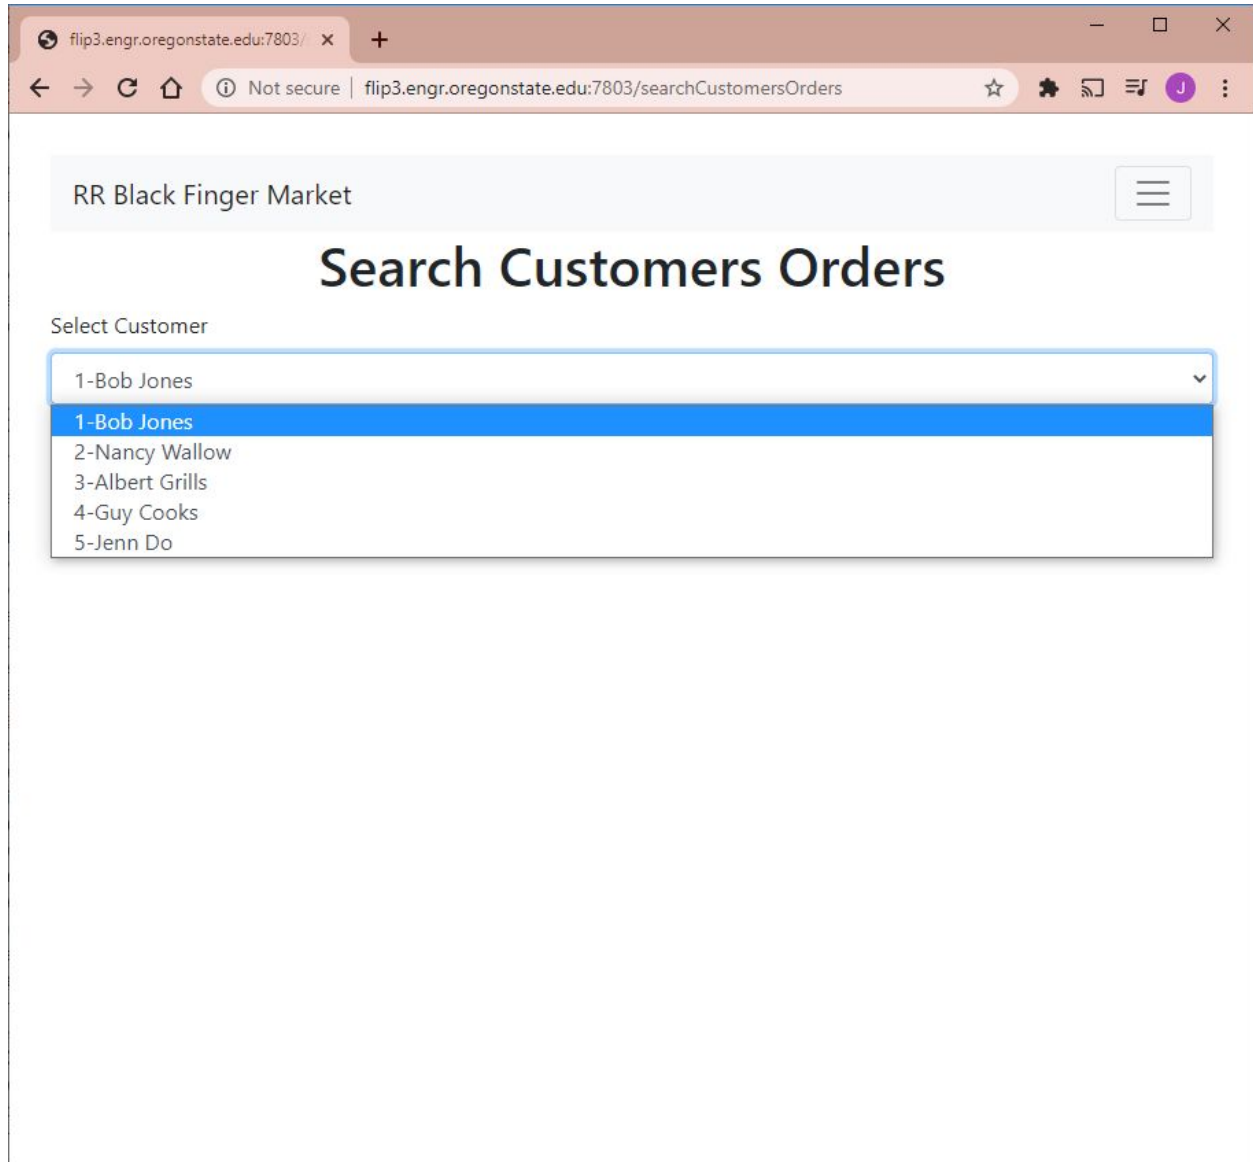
flip3.engr.oregonstate.edu:7803/

Not secure | flip3.engr.oregonstate.edu:7803/searchCustomersOrders

J

RR Black Finger Market

Search Customers Orders

Select Customer

1-Bob Jones

1-Bob Jones
2-Nancy Wallow
3-Albert Grills
4-Guy Cooks
5-Jenn Do